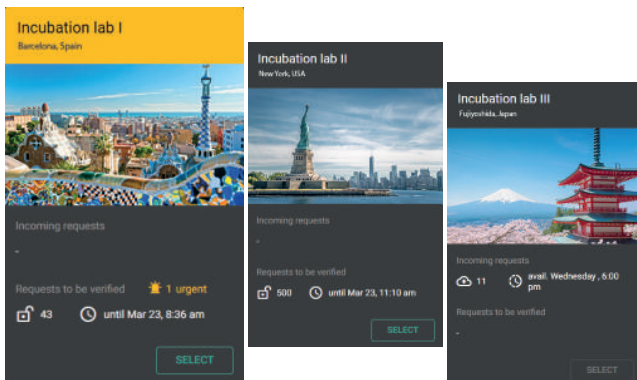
Incubation lab I
Barcelona, Spain

Incoming requests
-

Requests to be verified
1 urgent

43
until Mar 23, 8:36 am

SELECT

Incubation lab II
New York, USA

Incoming requests
-

Requests to be verified

500
until Mar 23, 11:10 am

SELECT

Incubation lab III
Fujiyoshida, Japan

Incoming requests

11
avail. Wednesday , 6:00 pm

Requests to be verified
-

SELECT